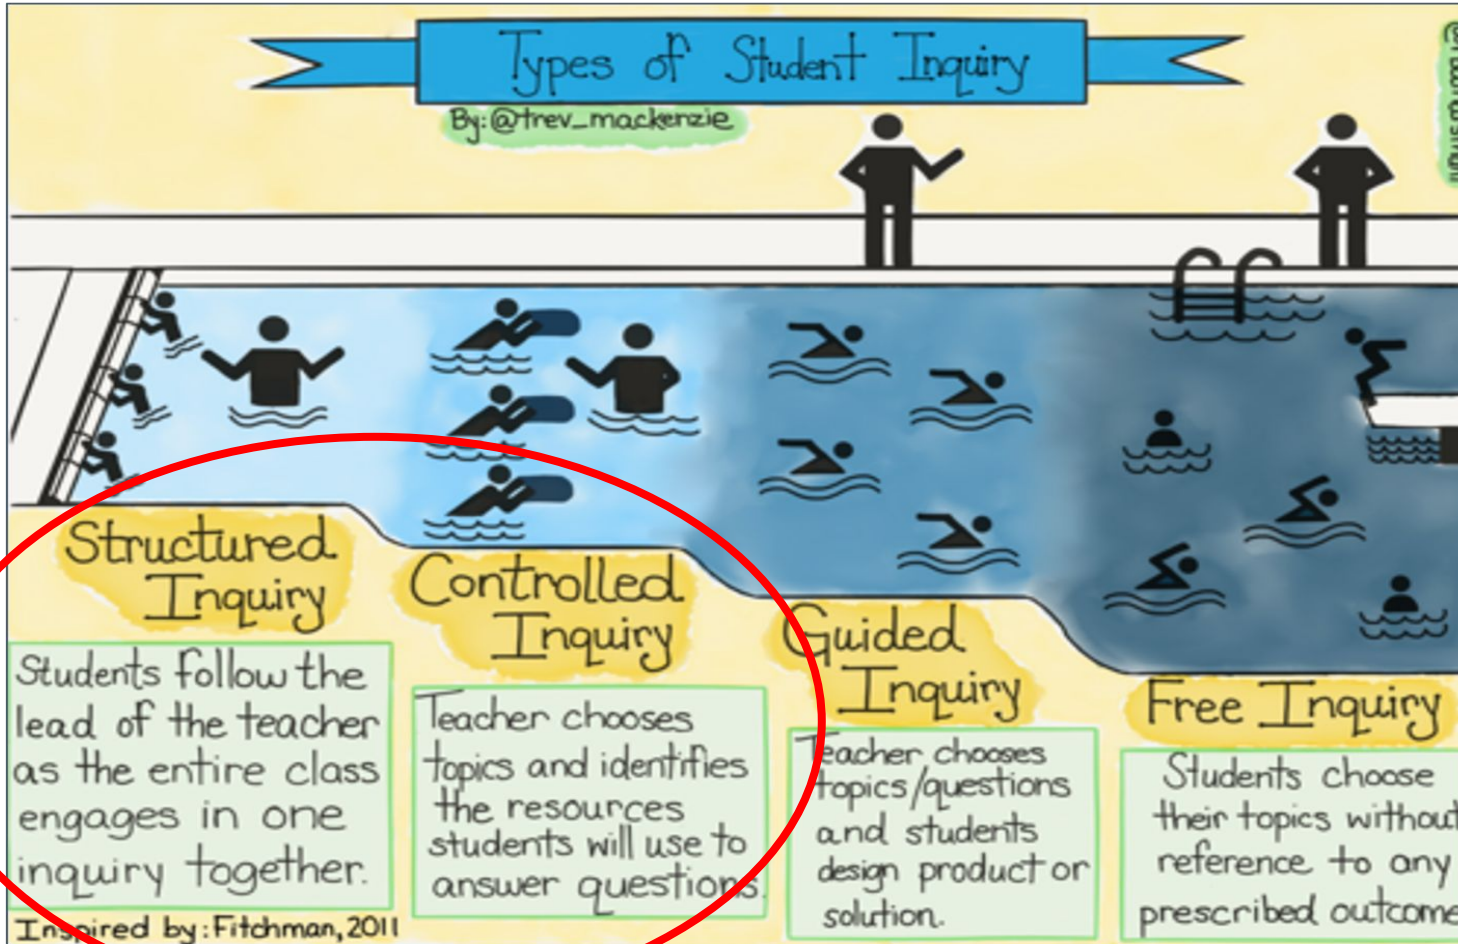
Types of Student Inquiry

By: @trev_mackenzie

Structured Inquiry

Students follow the lead of the teacher as the entire class engages in one inquiry together.

Controlled Inquiry

Teacher chooses topics and identifies the resources students will use to answer questions.

Guided Inquiry

Teacher chooses topics/questions and students design product or solution.

Free Inquiry

Students choose their topics without reference to any prescribed outcome

Inspired by: Fitchman, 2011